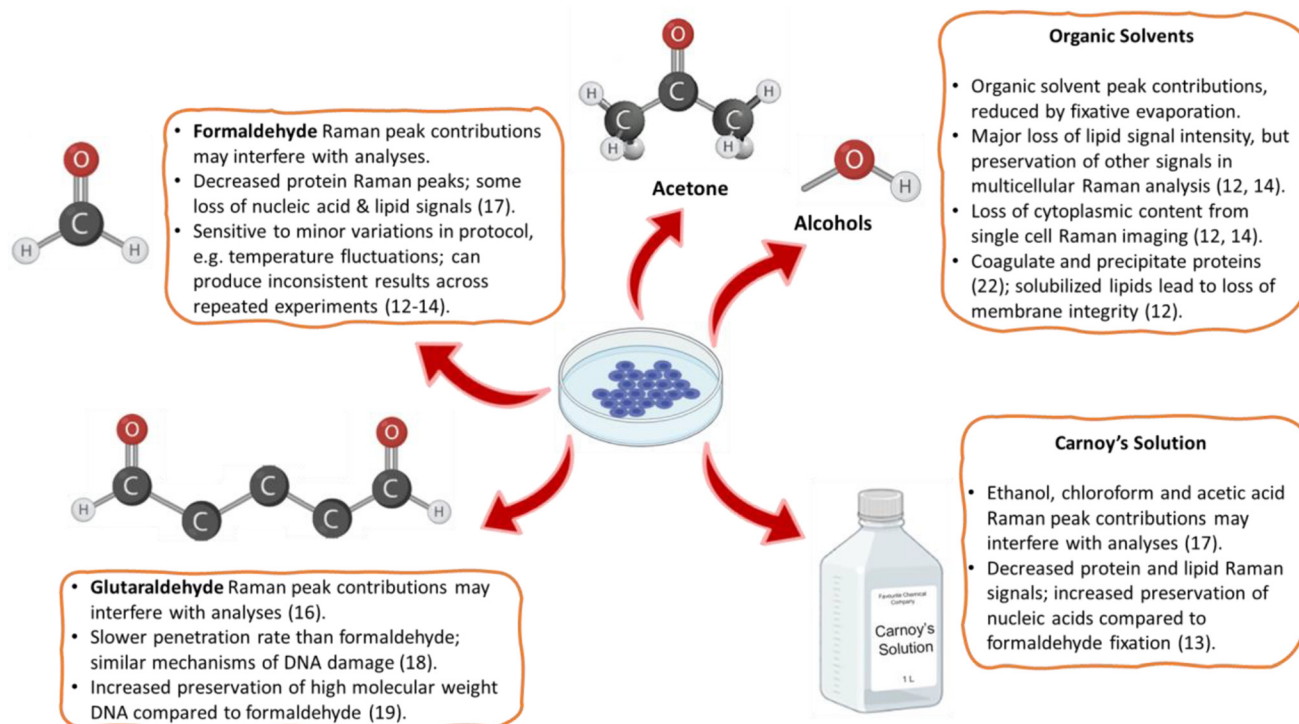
O

C

H H

- **Formaldehyde** Raman peak contributions may interfere with analyses.
- Decreased protein Raman peaks; some loss of nucleic acid & lipid signals (17).
- Sensitive to minor variations in protocol, e.g. temperature fluctuations; can produce inconsistent results across repeated experiments (12-14).

O

C

H C C H

H H

Acetone

O

H

Alcohols

**Organic Solvents**

- Organic solvent peak contributions, reduced by fixative evaporation.
- Major loss of lipid signal intensity, but preservation of other signals in multicellular Raman analysis (12, 14).
- Loss of cytoplasmic content from single cell Raman imaging (12, 14).
- Coagulate and precipitate proteins (22); solubilized lipids lead to loss of membrane integrity (12).

O O

C C C C C

H H

- **Glutaraldehyde** Raman peak contributions may interfere with analyses (16).
- Slower penetration rate than formaldehyde; similar mechanisms of DNA damage (18).
- Increased preservation of high molecular weight DNA compared to formaldehyde (19).

Favourite Chemical Company

Carnoy's Solution

1 L

**Carnoy's Solution**

- Ethanol, chloroform and acetic acid Raman peak contributions may interfere with analyses (17).
- Decreased protein and lipid Raman signals; increased preservation of nucleic acids compared to formaldehyde fixation (13).